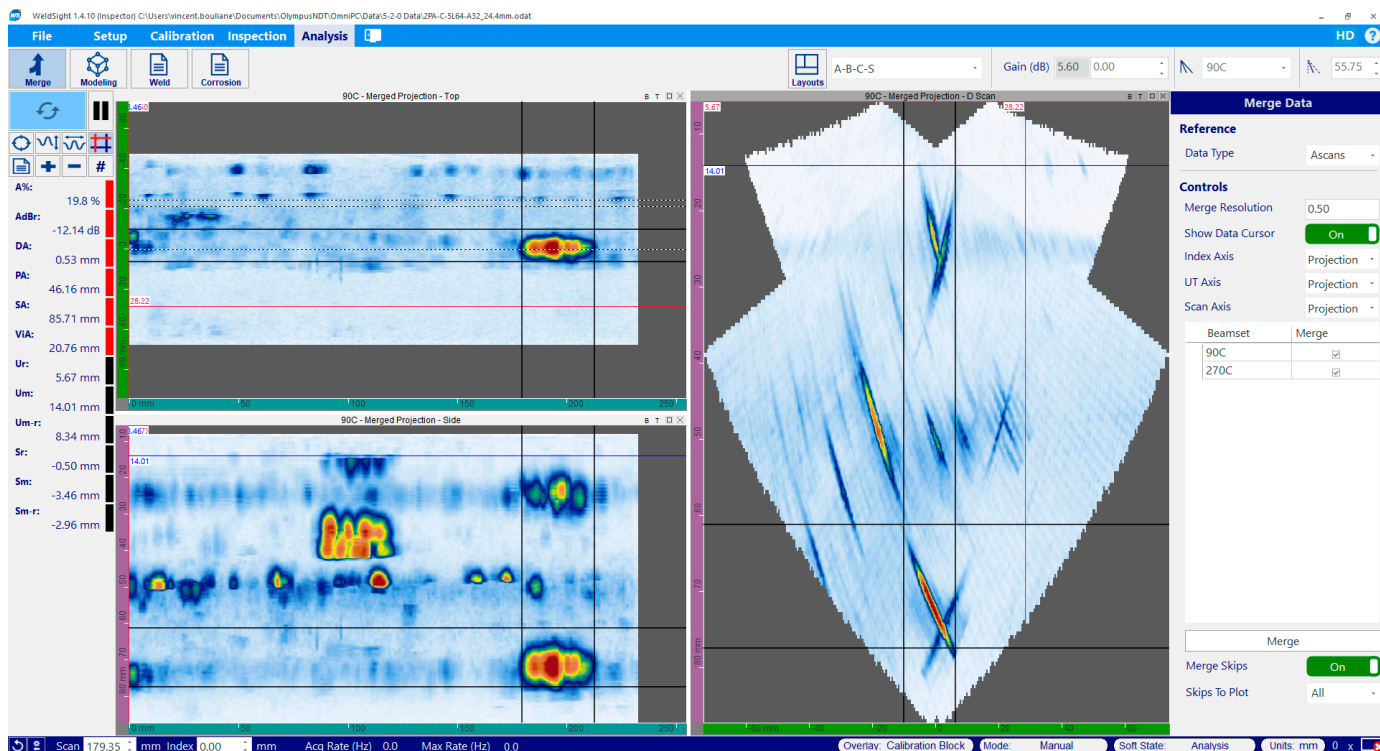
WeldSight 1.4.10 (Inspector) C:\Users\vincent.bouliane\Documents\OlympusNDT\OmniPC\Data\5-2-0 Data\2PA-C-5L64-A32_24.4mm.odat

File Setup Calibration Inspection Analysis

HD ?

Merge Modeling Weld Corrosion

Layouts A-B-C-S Gain (dB) 5.60 0.00 90C 55.75

A%: 19.8 %
AdBr: -12.14 dB
DA: 0.53 mm
PA: 46.16 mm
SA: 85.71 mm
ViA: 20.76 mm
Ur: 5.67 mm
Um: 14.01 mm
Um-r: 8.34 mm
Sr: -0.50 mm
Sm: -3.46 mm
Sm-r: -2.96 mm

90C - Merged Projection - Top

5.46 28.22

0 mm 50 100 150 200 250

90C - Merged Projection - Side

5.46 14.01

10 20 30 40 50 60 70 80 mm

0 mm 50 100 150 200 250

90C - Merged Projection - D Scan

5.67 28.22 14.01

20 30 40 50 60 70 80 mm

-60 mm -40 -20 0 20 40

Merge Data

Reference
Data Type Ascans

Controls
Merge Resolution 0.50
Show Data Cursor On
Index Axis Projection
UT Axis Projection
Scan Axis Projection

| Beamset | Merge |
|---|---|
| 90C | ☑ |
| 270C | ☑ |

Merge
Merge Skips On
Skips To Plot All

Scan 179.35 mm Index 0.00 mm Acq Rate (Hz) 0.0 Max Rate (Hz) 0.0 Overlay: Calibration Block Mode: Manual Soft State: Analysis Units: mm 0 x